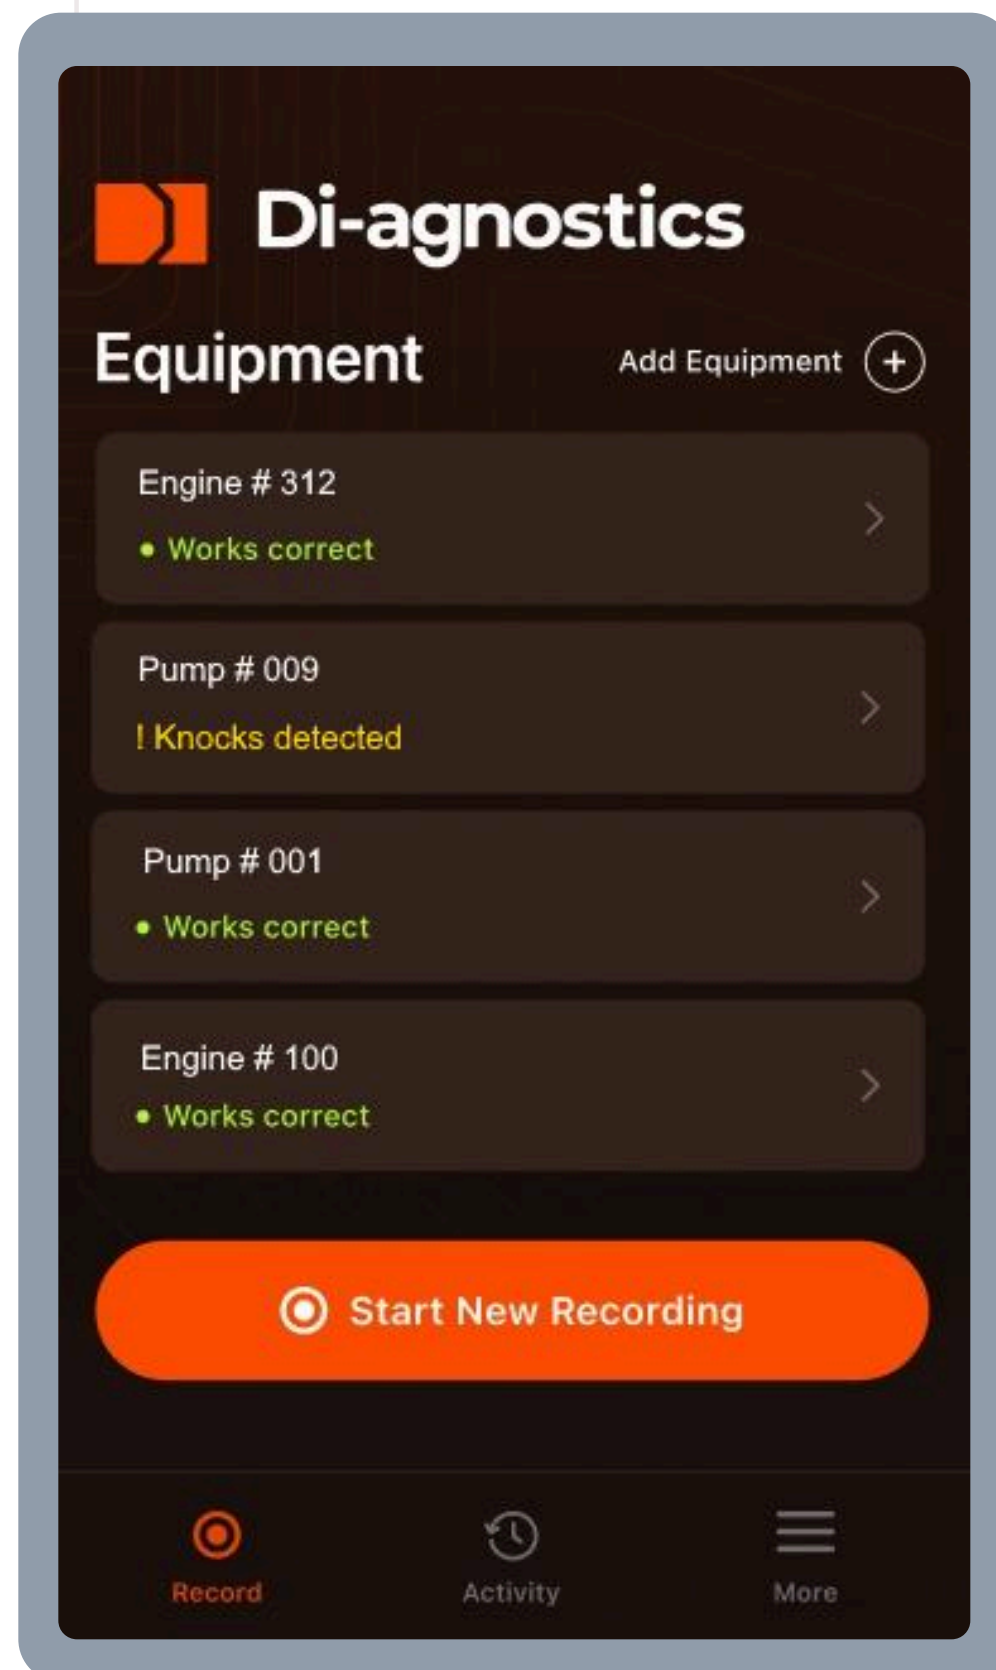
Di-agnostics

Equipment

Add Equipment +

Engine # 312
• Works correct

Pump # 009
! Knocks detected

Pump # 001
• Works correct

Engine # 100
• Works correct

Start New Recording

Record
Activity
More